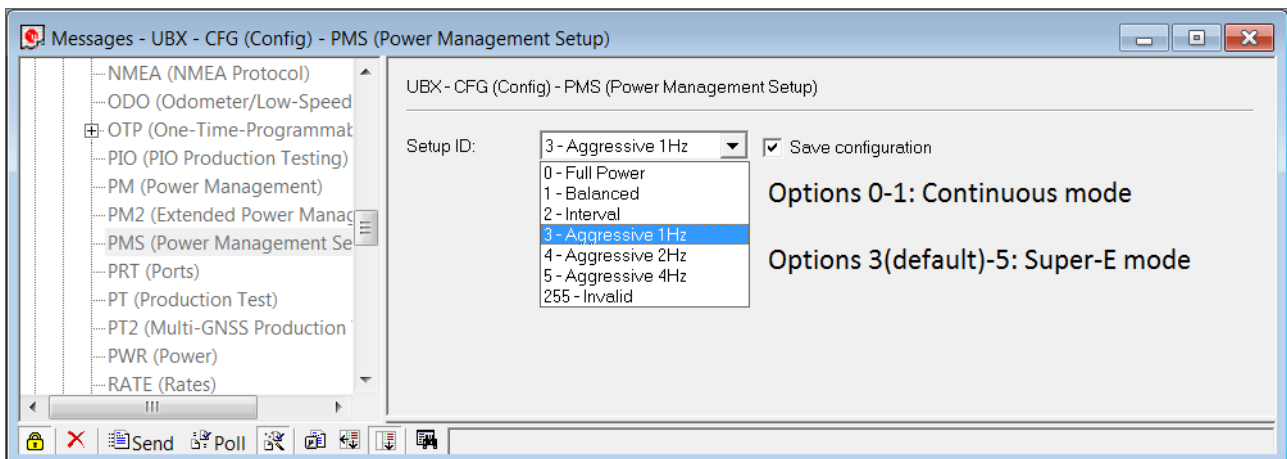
Messages - UBX - CFG (Config) - PMS (Power Management Setup)

NMEA (NMEA Protocol)
ODO (Odometer/Low-Speed
OTP (One-Time-Programmab
PIO (PIO Production Testing)
PM (Power Management)
PM2 (Extended Power Manag
PMS (Power Management Se
PRT (Ports)
PT (Production Test)
PT2 (Multi-GNSS Production
PWR (Power)
RATE (Rates)

UBX - CFG (Config) - PMS (Power Management Setup)

Setup ID: 3 - Aggressive 1Hz
Save configuration

0 - Full Power
1 - Balanced
2 - Interval
3 - Aggressive 1Hz
4 - Aggressive 2Hz
5 - Aggressive 4Hz
255 - Invalid

Options 0-1: Continuous mode

Options 3(default)-5: Super-E mode

Send Poll